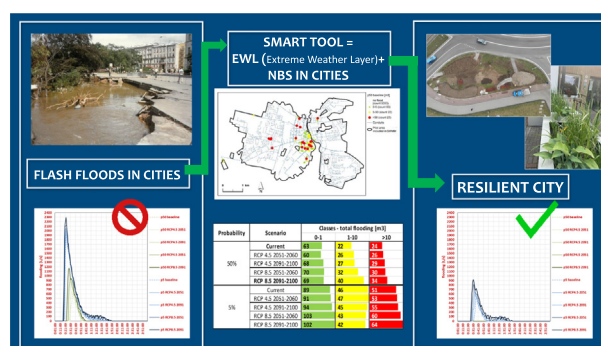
SMART TOOL =
EWL (Extreme Weather Layer)+
NBS IN CITIES

FLASH FLOODS IN CITIES

RESILIENT CITY

| Probability | Scenario | Classes - total flooding [m3] 0-1 | 1-10 | >10 |
|---|---|---|---|---|
| 50% | Current | 63 | 22 | 21 |
| | RCP 4.5 2031-2060 | 60 | 26 | 21 |
| | RCP 4.5 2091-2100 | 68 | 27 | 21 |
| | RCP 8.5 2031-2060 | 70 | 32 | 30 |
| | RCP 8.5 2091-2100 | 69 | 40 | 34 |
| 5% | Current | 89 | 46 | 51 |
| | RCP 4.5 2031-2060 | 91 | 47 | 53 |
| | RCP 4.5 2091-2100 | 94 | 45 | 55 |
| | RCP 8.5 2031-2060 | 103 | 43 | 60 |
| | RCP 8.5 2091-2100 | 102 | 42 | 64 |